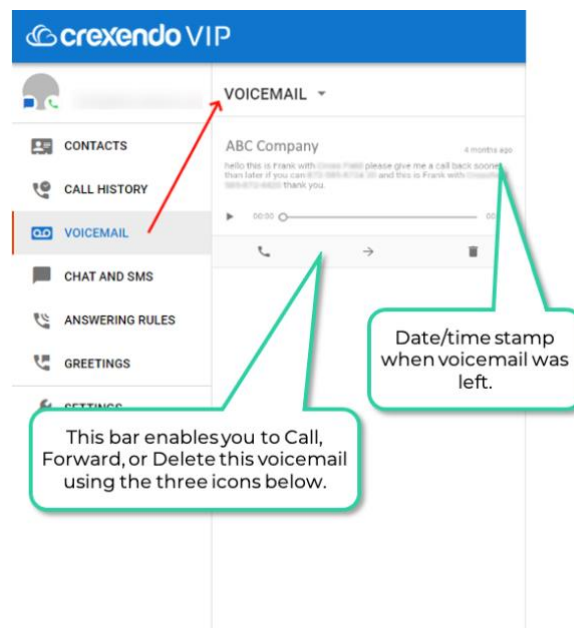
crexendo VIP

CONTACTS

CALL HISTORY

VOICEMAIL

CHAT AND SMS

ANSWERING RULES

GREETINGS

SETTINGS

VOICEMAIL

ABC Company

4 months ago

hello this is Frank with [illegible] please give me a call back sooner than later if you can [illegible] and this is Frank with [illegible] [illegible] thank you.

00:00

00

Date/time stamp when voicemail was left.

This bar enables you to Call, Forward, or Delete this voicemail using the three icons below.